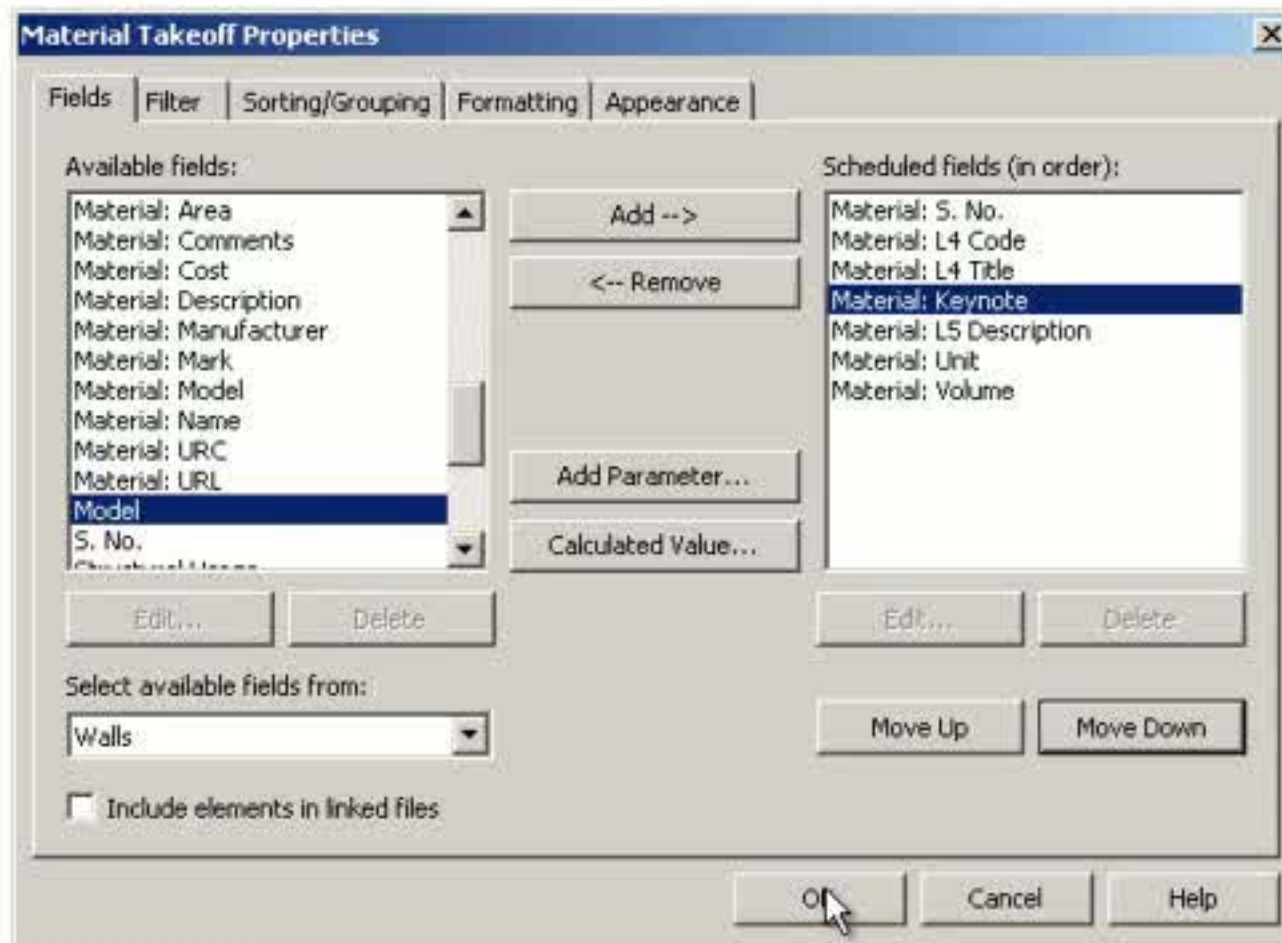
Material Takeoff Properties

Fields | Filter | Sorting/Grouping | Formatting | Appearance

Available fields:
Material: Area
Material: Comments
Material: Cost
Material: Description
Material: Manufacturer
Material: Mark
Material: Model
Material: Name
Material: URC
Material: URL
Model
S. No.
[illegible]

Add -->
<-- Remove
Add Parameter...
Calculated Value...

Scheduled fields (in order):
Material: S. No.
Material: L4 Code
Material: L4 Title
Material: Keynote
Material: L5 Description
Material: Unit
Material: Volume

Edit... Delete
Edit... Delete

Select available fields from:
Walls

Move Up Move Down

Include elements in linked files

OK Cancel Help